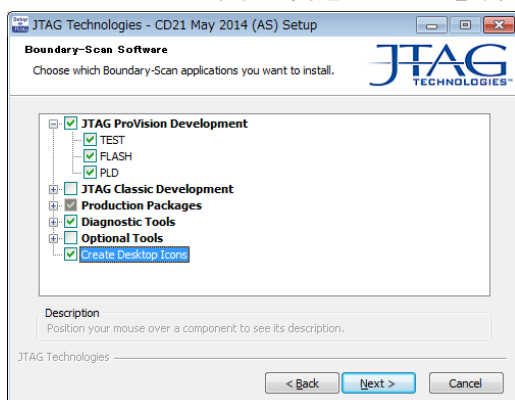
JTAG Technologies - CD21 May 2014 (AS) Setup

Boundary-Scan Software

Choose which Boundary-Scan applications you want to install.

JTAG
TECHNOLOGIES

JTAG ProVision Development
TEST
FLASH
PLD
JTAG Classic Development
Production Packages
Diagnostic Tools
Optional Tools
Create Desktop Icons

Description
Position your mouse over a component to see its description.

JTAG Technologies

< Back
Next >
Cancel